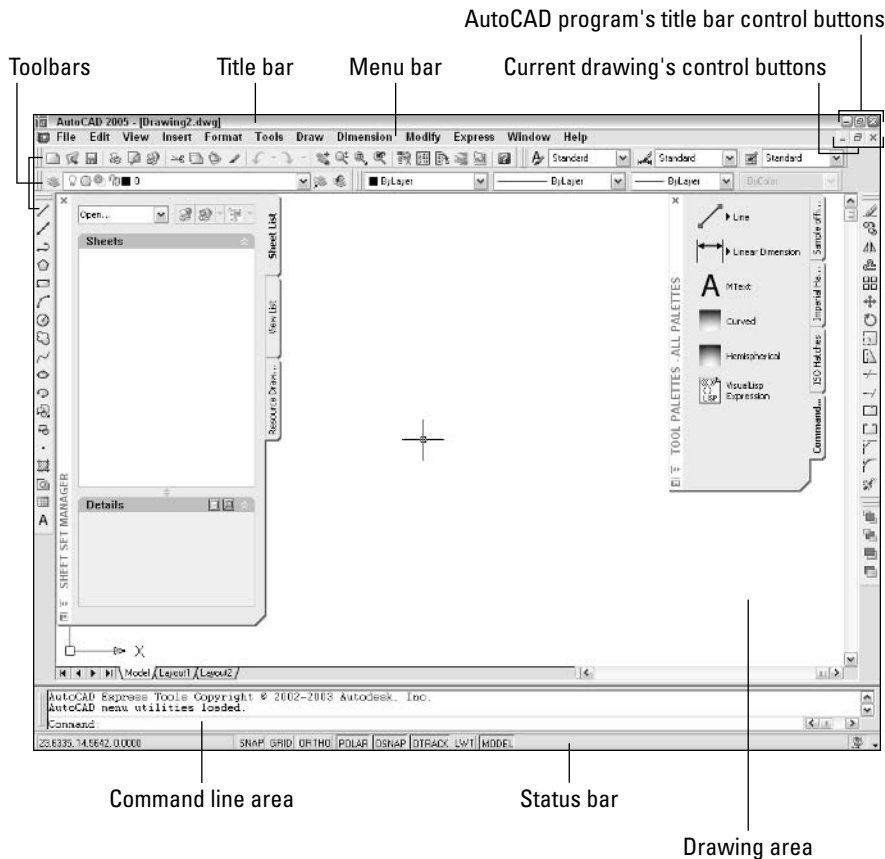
AutoCAD program's title bar control buttons

Toolbars

Title bar

Menu bar

Current drawing's control buttons

AutoCAD 2005 - [Drawing2.dwg]

File Edit View Insert Format Tools Draw Dimension Modify Express Window Help

Standard

Standard

Standard

0

ByLayer

ByLayer

ByLayer

ByColor

Open...

Sheets

Sheet List

View List

Resource Draw...

Details

SHEET SET MANAGER

Line

Linear Dimension

MText

Curved

Hemispherical

VisualLisp Expression

TOOL PALETTES - ALL PALETTES

Sample off...

Imperial Ha...

ISO Hatches

Command...

Model Layout1 Layout2

AutoCAD Express Tools Copyright © 2002-2003 Autodesk, Inc.
AutoCAD menu utilities loaded.
Command:

23.6335, 14.5642, 0.0000

SNAP GRID ORTHO POLAR OSNAP OTRACK LWT MODEL

Command line area

Status bar

Drawing area